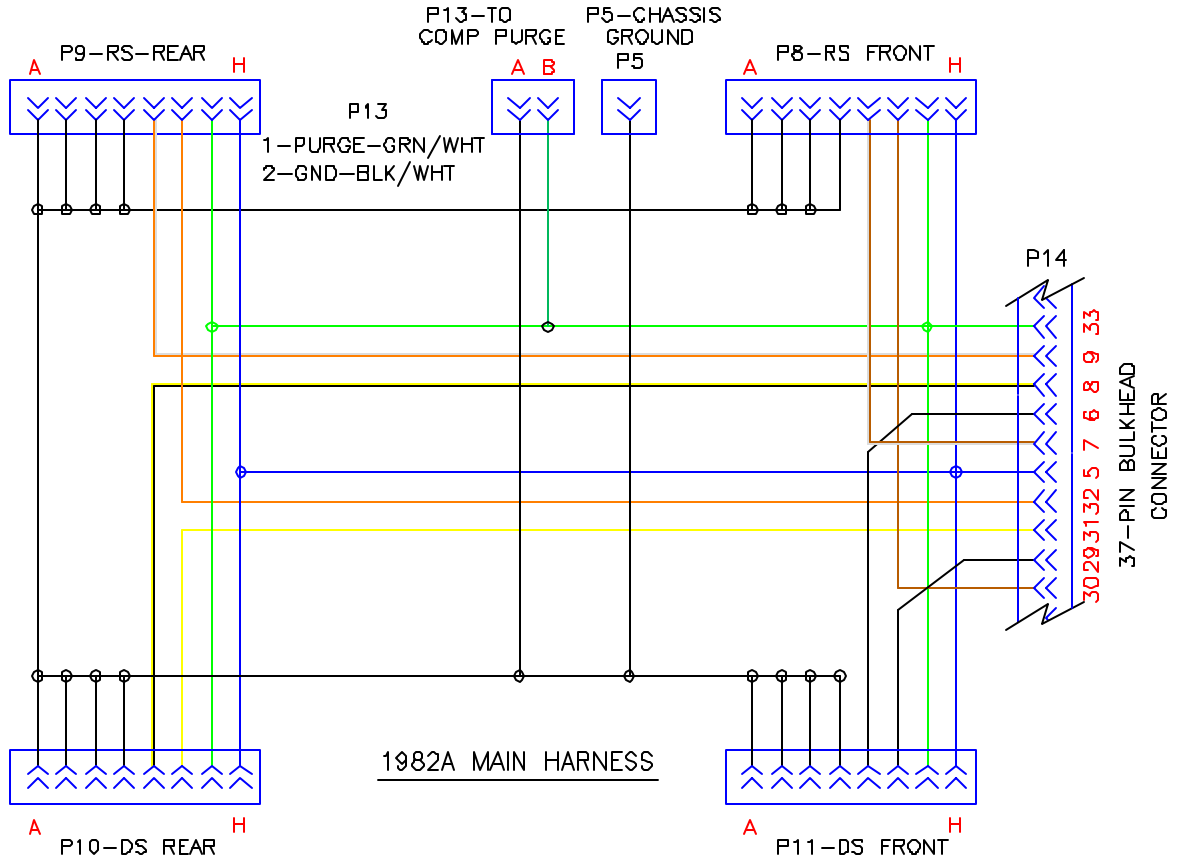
P13-TO COMP PURGE

P5-CHASSIS GROUND

P9-RS-REAR

A H

A B

P5

P8-RS FRONT

A H

P13
1-PURGE-GRN/WHT
2-GND-BLK/WHT

P14

33 9 8 6 7 5 32 31 29 30

37-PIN BULKHEAD CONNECTOR

1982A MAIN HARNESS

A H

P10-DS REAR

A H

P11-DS FRONT